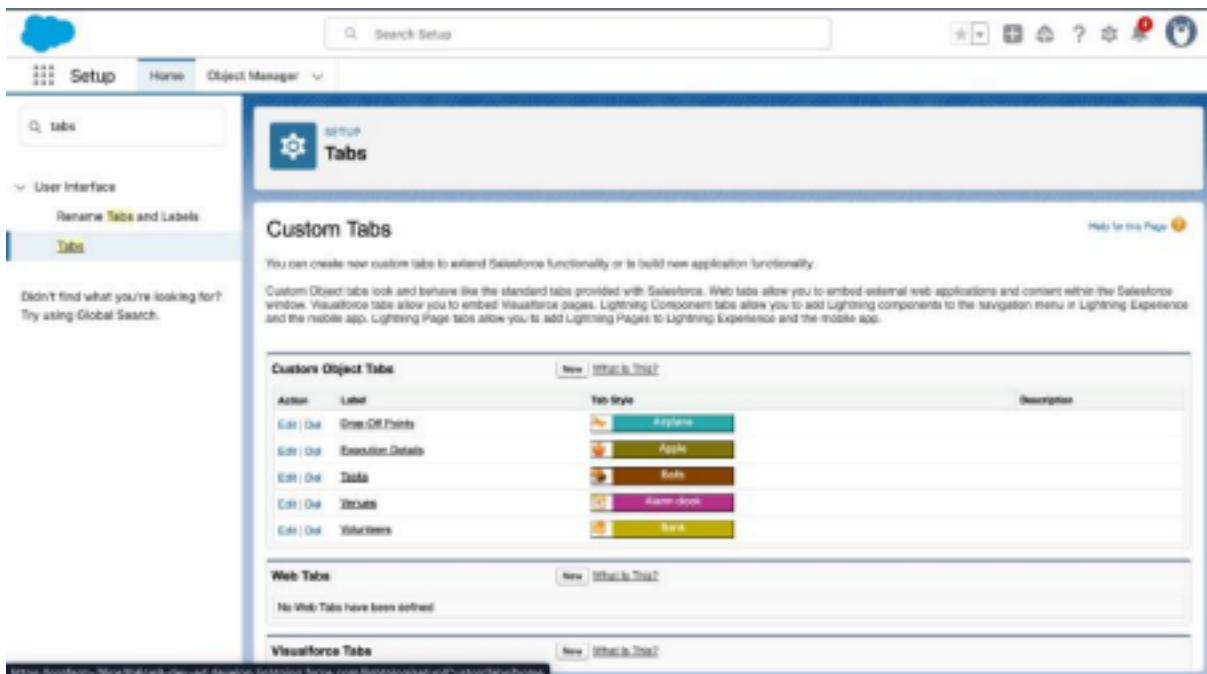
Search Setup

Setup Home Object Manager

tabs

User Interface

Rename Tabs and Labels

Tabs

Didn't find what you're looking for? Try using Global Search.

SETUP
Tabs

Custom Tabs

Help for this Page

You can create new custom tabs to extend Salesforce functionality or to build new application functionality.

Custom Object tabs look and behave like the standard tabs provided with Salesforce. Web tabs allow you to embed external web applications and content within the Salesforce window. Visualforce tabs allow you to embed Visualforce pages. Lightning Component tabs allow you to add Lightning components to the navigation menu in Lightning Experience and the mobile app. Lightning Page tabs allow you to add Lightning Pages to Lightning Experience and the mobile app.

Custom Object Tabs New What Is This?

| Action | Label | Tab Style | Description |
|---|---|---|---|
| Edit \| Del | Drop Off Points | Airplane | |
| Edit \| Del | Execution Details | Apple | |
| Edit \| Del | Tasks | Bells | |
| Edit \| Del | Venues | Alarm clock | |
| Edit \| Del | Volunteers | Bank | |

Web Tabs New What Is This?

No Web Tabs have been defined

Visualforce Tabs New What Is This?

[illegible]